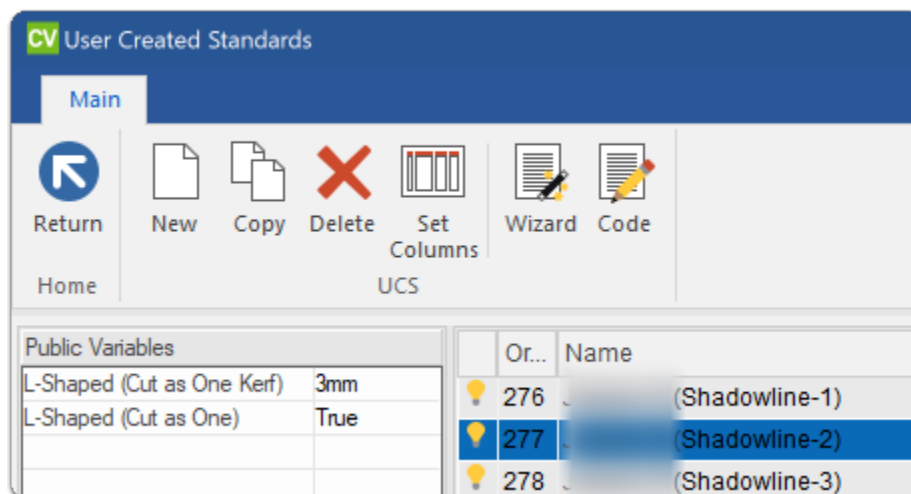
CV User Created Standards

Main

Return
Home

New Copy Delete Set Columns Wizard Code
UCS

| Public Variables | |
|---|---|
| L-Shaped (Cut as One Kerf) | 3mm |
| L-Shaped (Cut as One) | True |
| | |
| | |

| | Or... | Name |
|---|---|---|
| | 276 | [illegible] (Shadowline-1) |
| | 277 | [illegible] (Shadowline-2) |
| | 278 | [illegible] (Shadowline-3) |